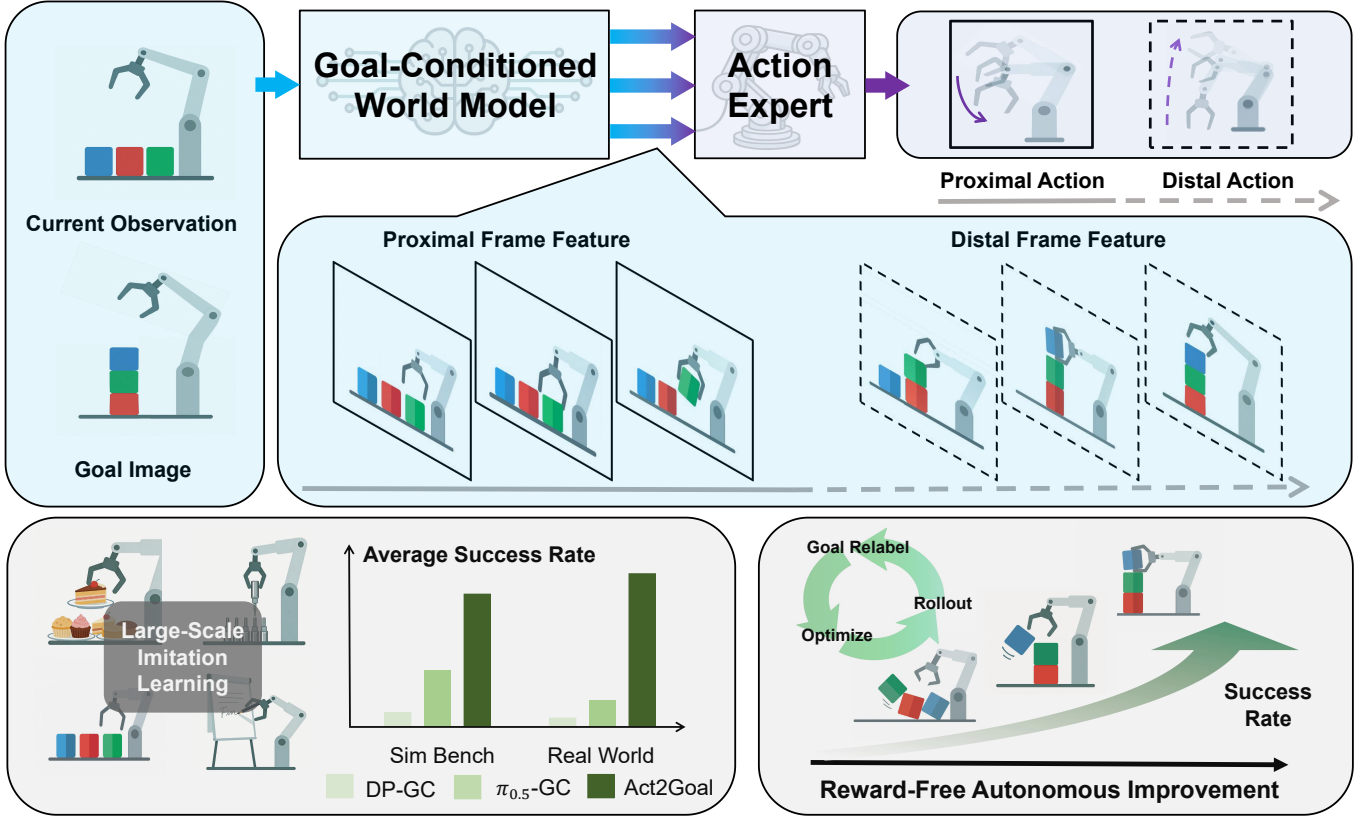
Goal-Conditioned World Model

Action Expert

Current Observation

Goal Image

Proximal Action

Distal Action

Proximal Frame Feature

Distal Frame Feature

Large-Scale Imitation Learning

Average Success Rate

Sim Bench

Real World

DP-GC

$\pi_{0.5}$-GC

Act2Goal

Goal Relabel

Rollout

Optimize

Success Rate

Reward-Free Autonomous Improvement